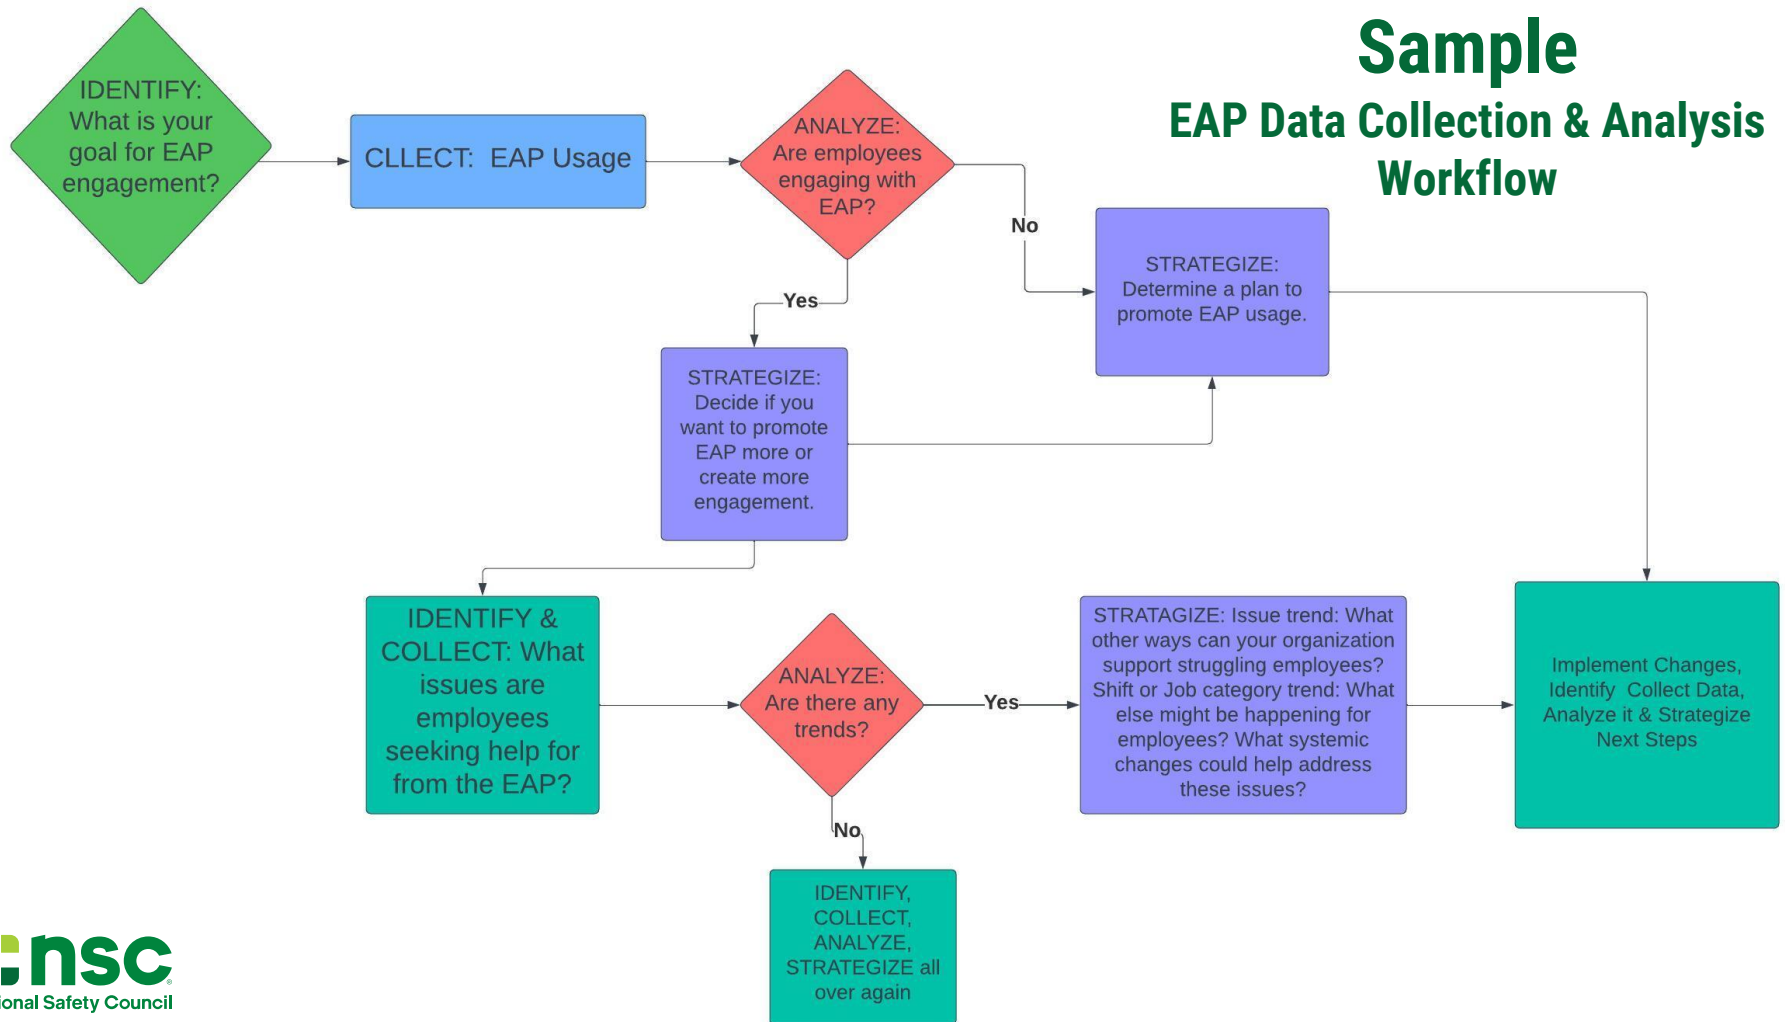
Sample
EAP Data Collection & Analysis Workflow

IDENTIFY: What is your goal for EAP engagement?

CLLECT: EAP Usage

ANALYZE: Are employees engaging with EAP?

No

STRATEGIZE: Determine a plan to promote EAP usage.

Yes

STRATEGIZE: Decide if you want to promote EAP more or create more engagement.

IDENTIFY & COLLECT: What issues are employees seeking help for from the EAP?

ANALYZE: Are there any trends?

Yes

STRATAGIZE: Issue trend: What other ways can your organization support struggling employees? Shift or Job category trend: What else might be happening for employees? What systemic changes could help address these issues?

Implement Changes, Identify Collect Data, Analyze it & Strategize Next Steps

No

IDENTIFY, COLLECT, ANALYZE, STRATEGIZE all over again

nsc
ional Safety Council